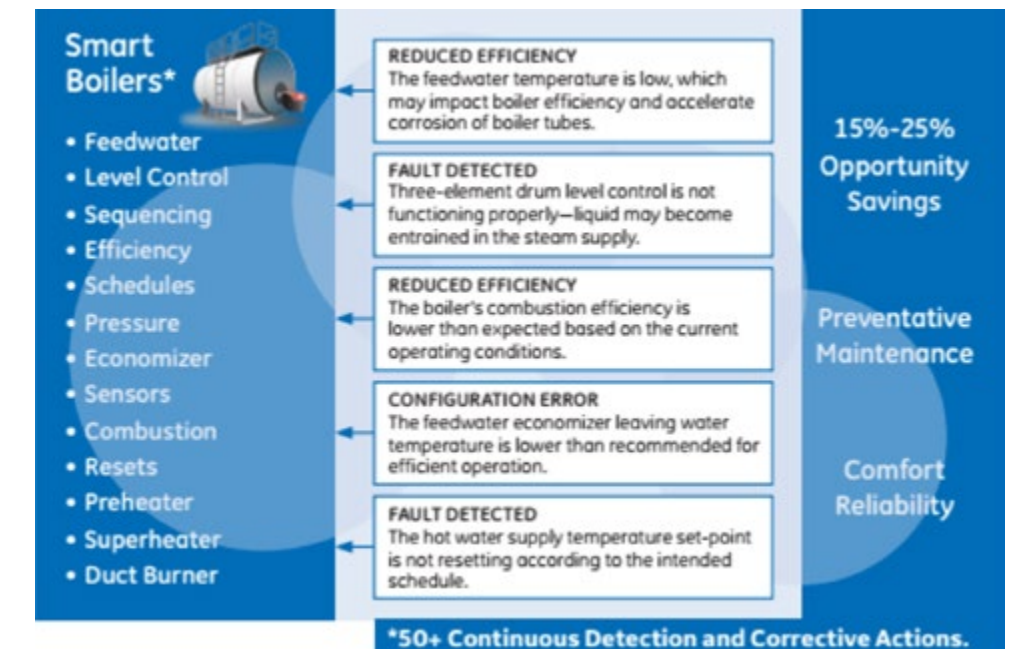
Smart Boilers*

- Feedwater
- Level Control
- Sequencing
- Efficiency
- Schedules
- Pressure
- Economizer
- Sensors
- Combustion
- Resets
- Preheater
- Superheater
- Duct Burner

REDUCED EFFICIENCY
The feedwater temperature is low, which may impact boiler efficiency and accelerate corrosion of boiler tubes.

FAULT DETECTED
Three-element drum level control is not functioning properly—liquid may become entrained in the steam supply.

REDUCED EFFICIENCY
The boiler's combustion efficiency is lower than expected based on the current operating conditions.

CONFIGURATION ERROR
The feedwater economizer leaving water temperature is lower than recommended for efficient operation.

FAULT DETECTED
The hot water supply temperature set-point is not resetting according to the intended schedule.

15%-25% Opportunity Savings

Preventative Maintenance

Comfort Reliability

*50+ Continuous Detection and Corrective Actions.